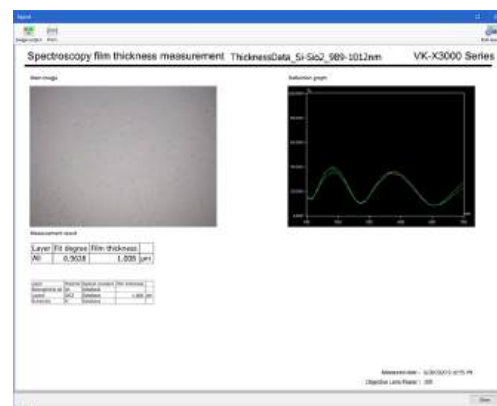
Report

Spectroscopy film thickness measurement ThicknessData_Si-Sio2_989-1012nm VK-X3000 Series

Main image

Reflection graph

Measurement result

| Layer | Fit degree | Film thickness | |
|---|---|---|---|
| All | 0.9618 | 1.005 | μm |

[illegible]

Measurement date : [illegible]

Objective Lens Power : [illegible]

Close